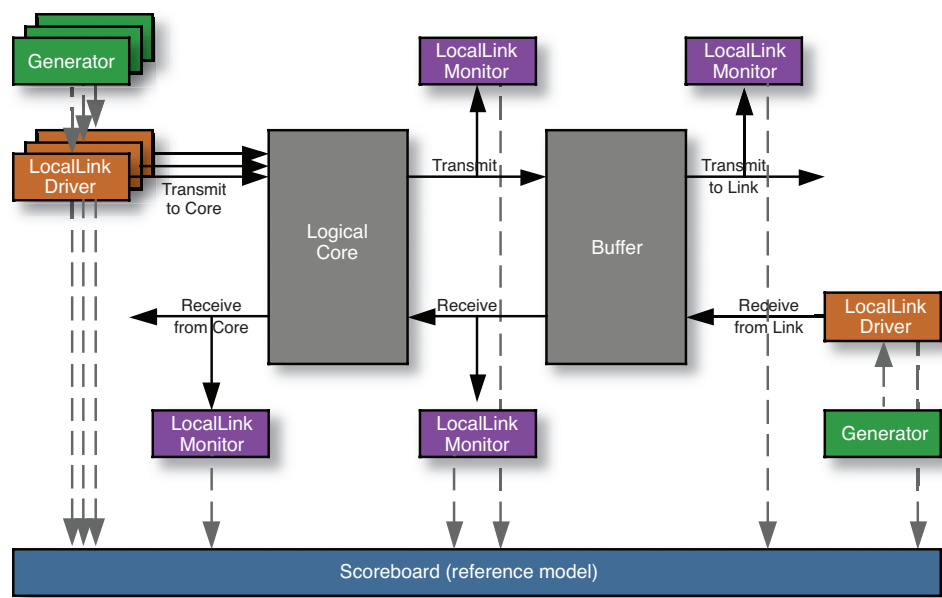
Generator

LocalLink Monitor

LocalLink Monitor

LocalLink Driver

Transmit to Core

Logical Core

Transmit

Buffer

Transmit to Link

Receive from Core

Receive

Receive from Link

LocalLink Driver

LocalLink Monitor

LocalLink Monitor

Generator

Scoreboard (reference model)